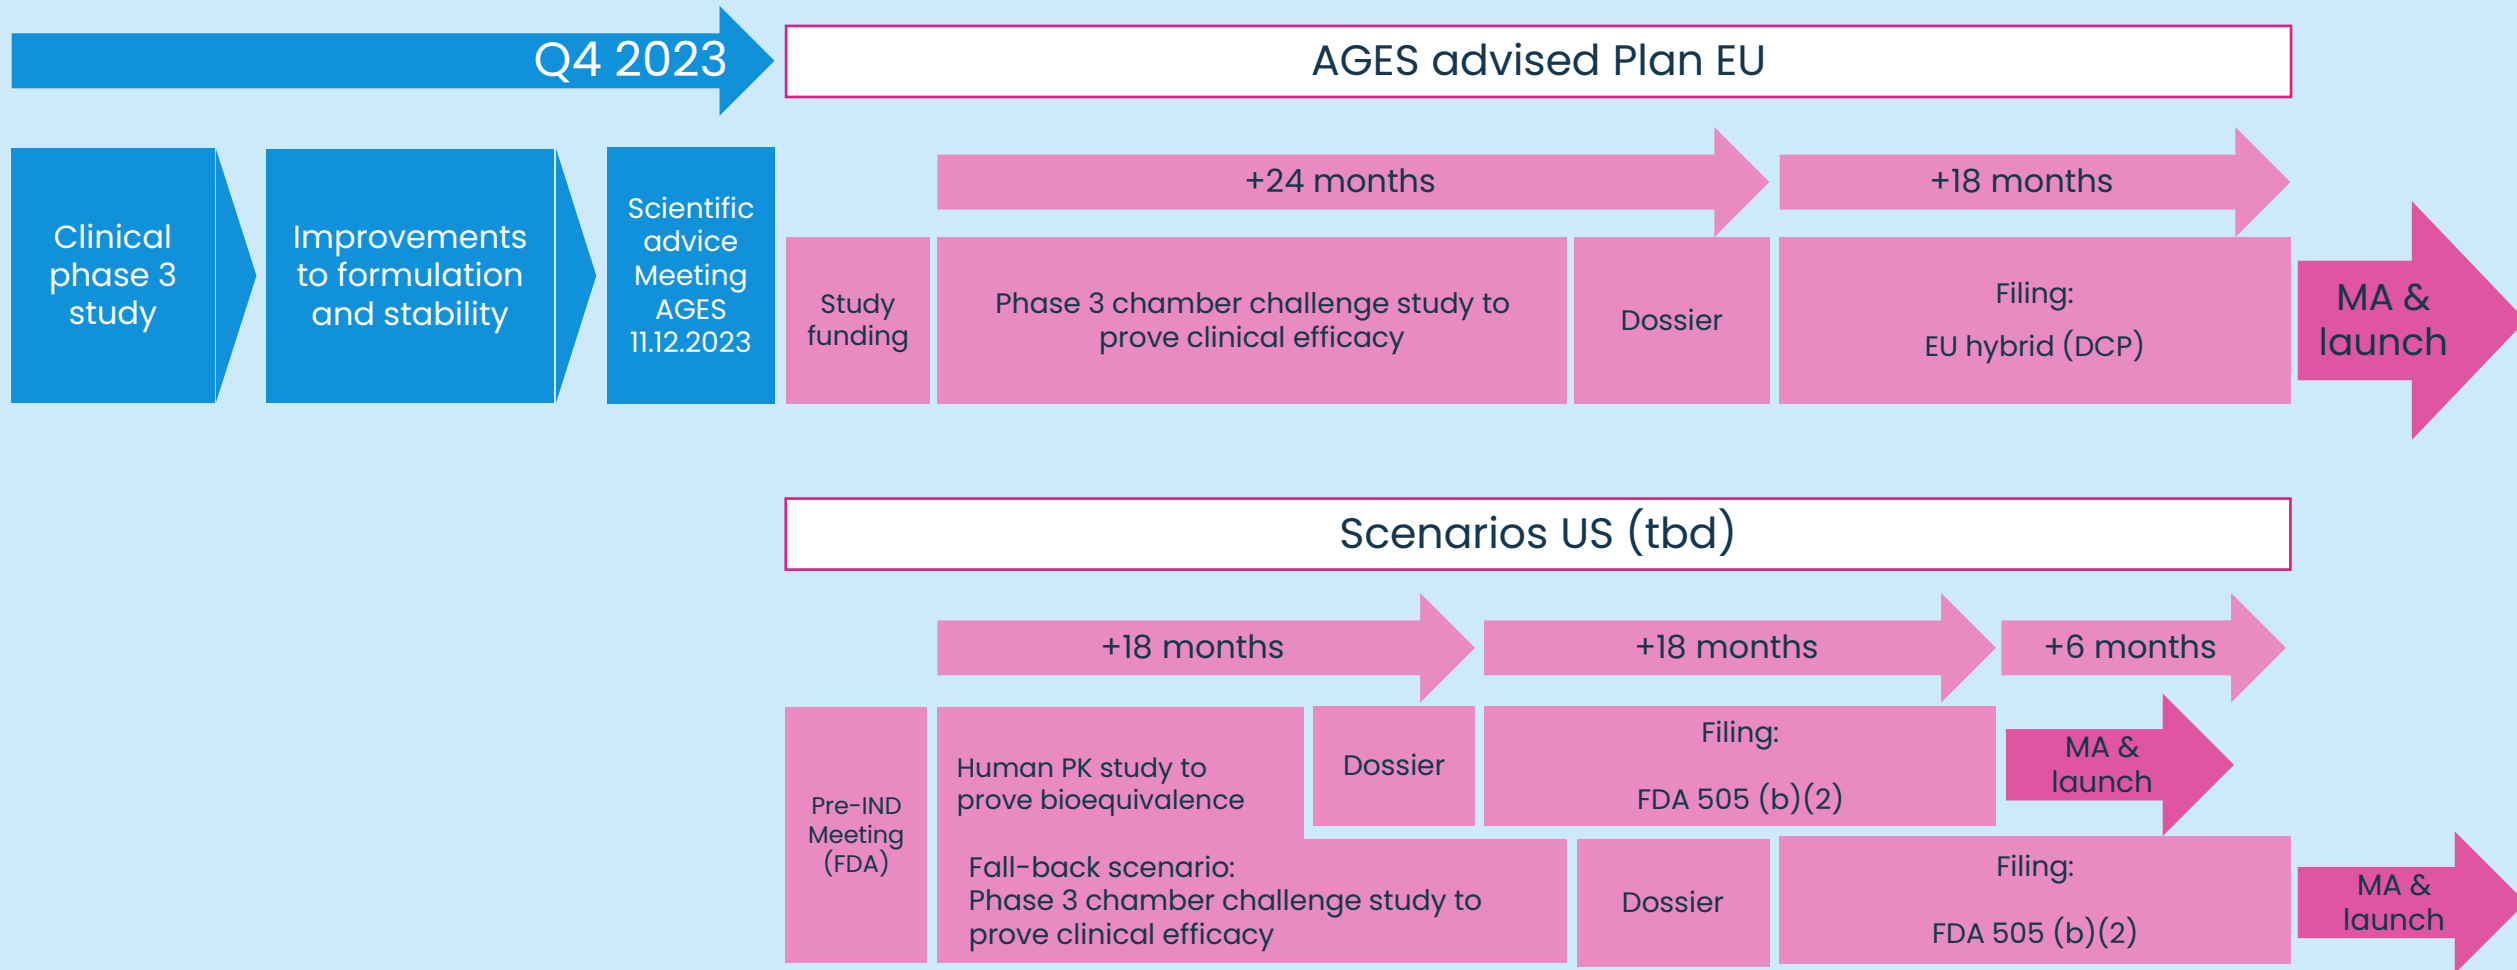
Q4 2023

AGES advised Plan EU

Clinical phase 3 study

Improvements to formulation and stability

Scientific advice Meeting AGES 11.12.2023

+24 months

+18 months

Study funding

Phase 3 chamber challenge study to prove clinical efficacy

Dossier

Filing:

EU hybrid (DCP)

MA & launch

Scenarios US (tbd)

+18 months

+18 months

+6 months

Pre-IND Meeting (FDA)

Human PK study to prove bioequivalence

Dossier

Filing:

FDA 505 (b)(2)

MA & launch

Fall-back scenario:
Phase 3 chamber challenge study to prove clinical efficacy

Dossier

Filing:

FDA 505 (b)(2)

MA & launch